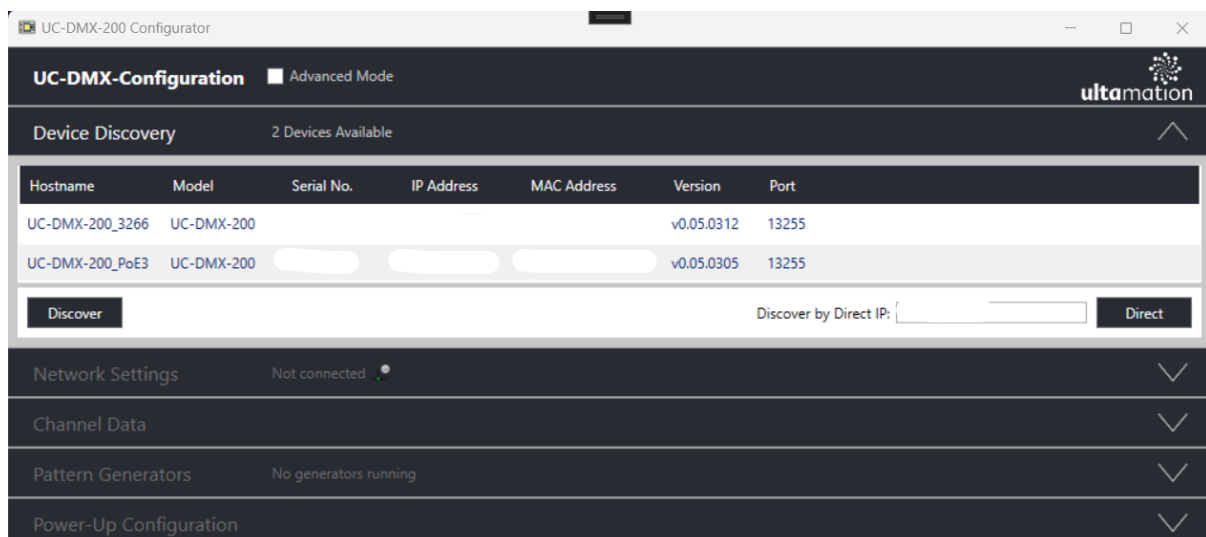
UC-DMX-200 Configurator

UC-DMX-Configuration
Advanced Mode
ultamation

Device Discovery
2 Devices Available

| Hostname | Model | Serial No. | IP Address | MAC Address | Version | Port |
|---|---|---|---|---|---|---|
| UC-DMX-200_3266 | UC-DMX-200 | | | | v0.05.0312 | 13255 |
| UC-DMX-200_PoE3 | UC-DMX-200 | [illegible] | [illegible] | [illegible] | v0.05.0305 | 13255 |

Discover
Discover by Direct IP:
Direct

Network Settings
Not connected

Channel Data

Pattern Generators
No generators running

Power-Up Configuration